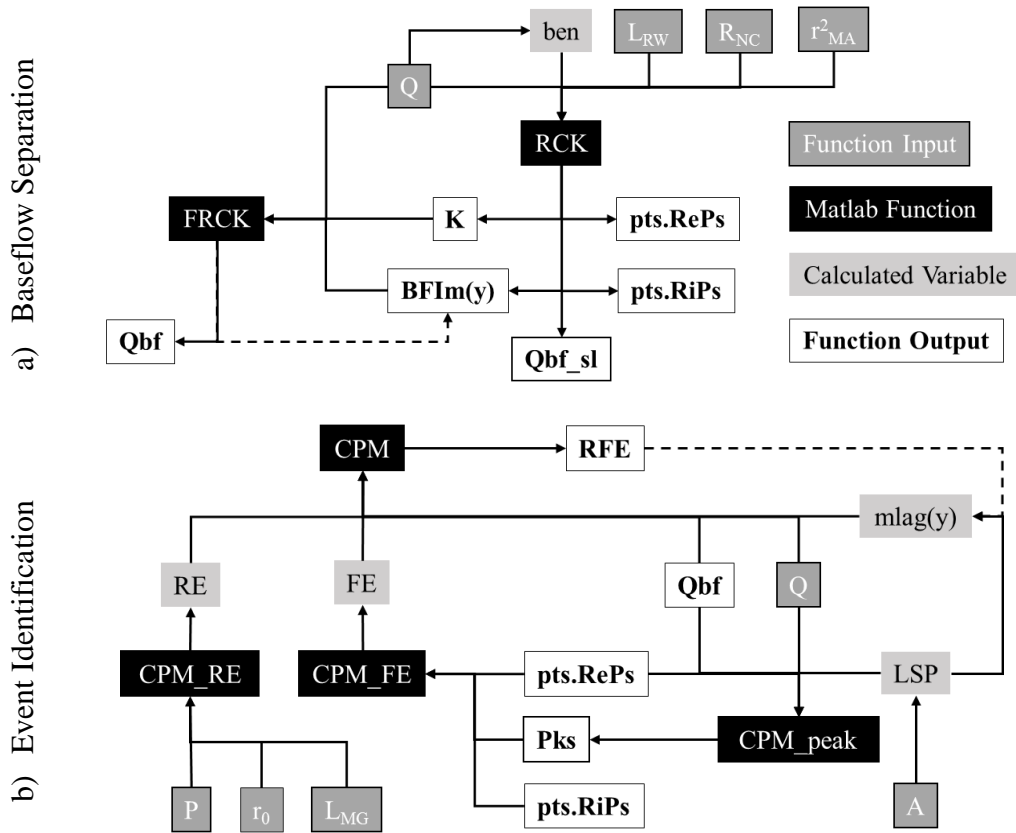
a) Baseflow Separation

ben

$L_{RW}$

$R_{NC}$

$r^2_{MA}$

Q

RCK

Function Input

Matlab Function

Calculated Variable

Function Output

FRCK

K

pts.RePs

BFIm(y)

pts.RiPs

Qbf

Qbf_sl

b) Event Identification

CPM

RFE

mlag(y)

RE

FE

Qbf

Q

CPM_RE

CPM_FE

pts.RePs

LSP

Pks

CPM_peak

P

$r_0$

$L_{MG}$

pts.RiPs

A